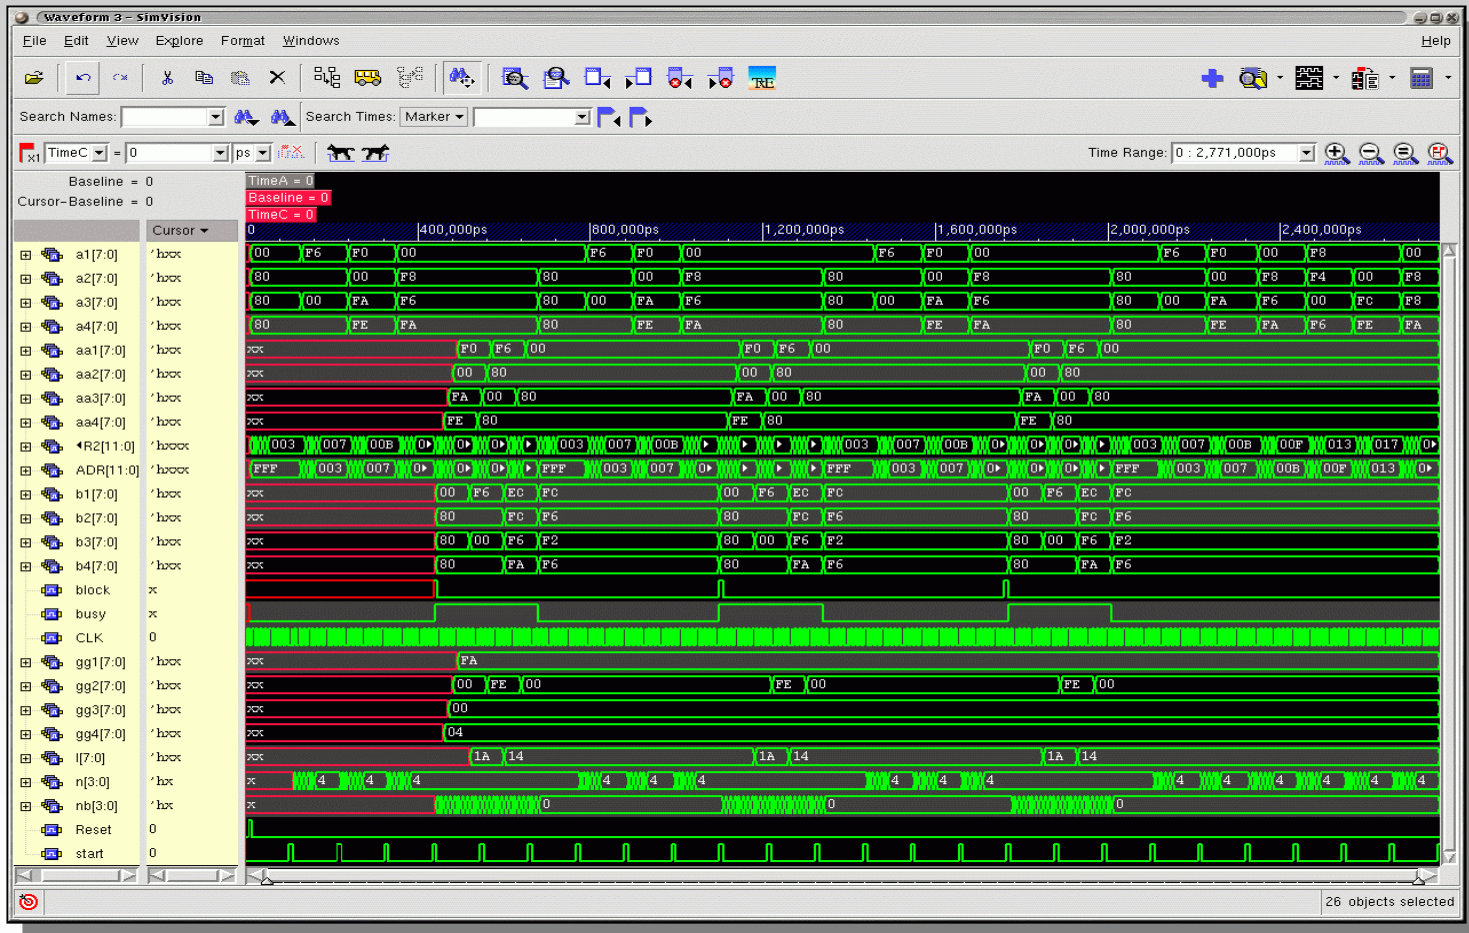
Waveform 3 - SimVision

File Edit View Explore Format Windows Help

Search Names: Search Times: Marker

TimeC = 0 ps

Time Range: 0 : 2,771,000ps

Baseline = 0
Cursor-Baseline = 0

TimeA = 0
Baseline = 0
TimeC = 0

0 |400,000ps |800,000ps |1,200,000ps |1,600,000ps |2,000,000ps |2,400,000ps

Cursor

| Signal | Cursor | Waveform |
|---|---|---|
| a1[7:0] | 'hxx | 00 F6 F0 00 F6 F0 00 F6 F0 00 F6 F0 00 F8 00 |
| a2[7:0] | 'hxx | 80 00 F8 80 00 F8 80 00 F8 80 00 F8 F4 00 F8 |
| a3[7:0] | 'hxx | 80 00 FA F6 80 00 FA F6 80 00 FA F6 80 00 FA F6 00 FC F8 |
| a4[7:0] | 'hxx | 80 FE FA 80 FE FA 80 FE FA 80 FE FA F6 FE FA |
| aa1[7:0] | 'hxx | xx F0 F6 00 F0 F6 00 F0 F6 00 |
| aa2[7:0] | 'hxx | xx 00 80 00 80 00 80 |
| aa3[7:0] | 'hxx | xx FA 00 80 FA 00 80 FA 00 80 |
| aa4[7:0] | 'hxx | xx FE 80 FE 80 FE 80 |
| R2[11:0] | 'hxxx | 003 007 00B 0 0 0 0 003 007 00B 003 007 00B 0 0 0 0 003 007 00B 00F 013 017 0 |
| ADR[11:0] | 'hxxx | FFF 003 007 0 0 0 0 FFF 003 007 0 FFF 003 007 0 0 0 0 FFF 003 007 00B 00F 013 0 |
| b1[7:0] | 'hxx | xx 00 F6 EC FC 00 F6 EC FC 00 F6 EC FC |
| b2[7:0] | 'hxx | xx 80 FC F6 80 FC F6 80 FC F6 |
| b3[7:0] | 'hxx | xx 80 00 F6 F2 80 00 F6 F2 80 00 F6 F2 |
| b4[7:0] | 'hxx | xx 80 FA F6 80 FA F6 80 FA F6 |
| block | x | |
| busy | x | |
| CLK | 0 | |
| gg1[7:0] | 'hxx | xx FA |
| gg2[7:0] | 'hxx | xx 00 FE 00 FE 00 FE 00 |
| gg3[7:0] | 'hxx | xx 00 |
| gg4[7:0] | 'hxx | xx 04 |
| l[7:0] | 'hxx | xx 1A 14 1A 14 1A 14 |
| n[3:0] | 'hx | x 4 4 4 4 4 4 4 4 4 4 4 4 4 4 |
| nb[3:0] | 'hx | x 0 0 0 |
| Reset | 0 | |
| start | 0 | |

26 objects selected